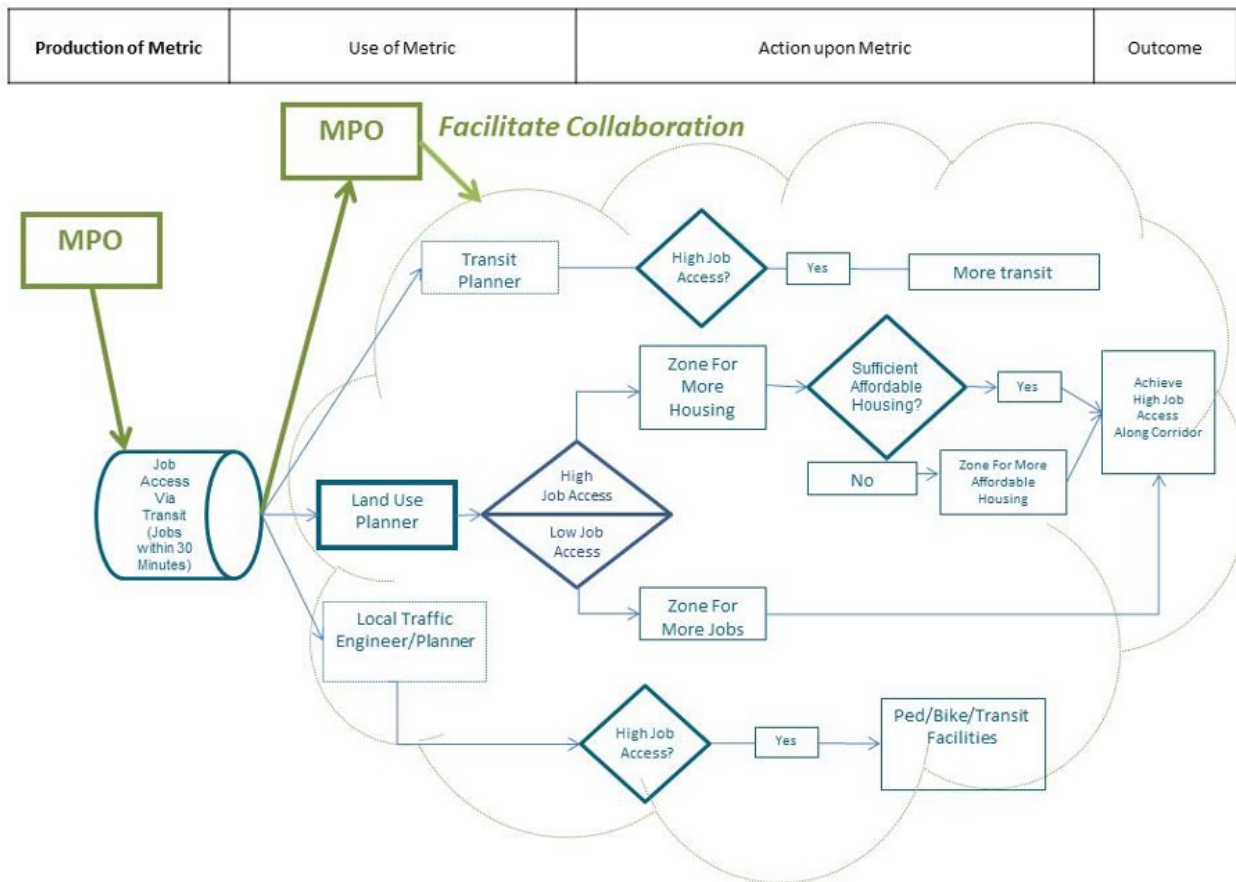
| Production of Metric | Use of Metric | Action upon Metric | Outcome |
|---|---|---|---|

MPO

Facilitate Collaboration

MPO

Job Access Via Transit (Jobs within 30 Minutes)

Transit Planner

High Job Access?

Yes

More transit

Zone For More Housing

Sufficient Affordable Housing?

Yes

Achieve High Job Access Along Corridor

No

Zone For More Affordable Housing

Land Use Planner

High Job Access

Low Job Access

Zone For More Jobs

Local Traffic Engineer/Planner

High Job Access?

Yes

Ped/Bike/Transit Facilities